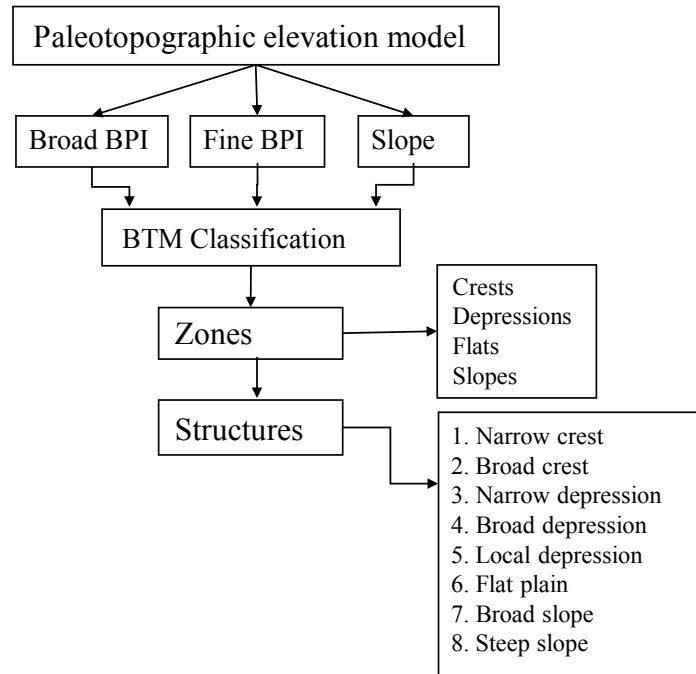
Paleotopographic elevation model

Broad BPI

Fine BPI

Slope

BTM Classification

Zones

Crests
Depressions
Flats
Slopes

Structures

1. Narrow crest
2. Broad crest
3. Narrow depression
4. Broad depression
5. Local depression
6. Flat plain
7. Broad slope
8. Steep slope